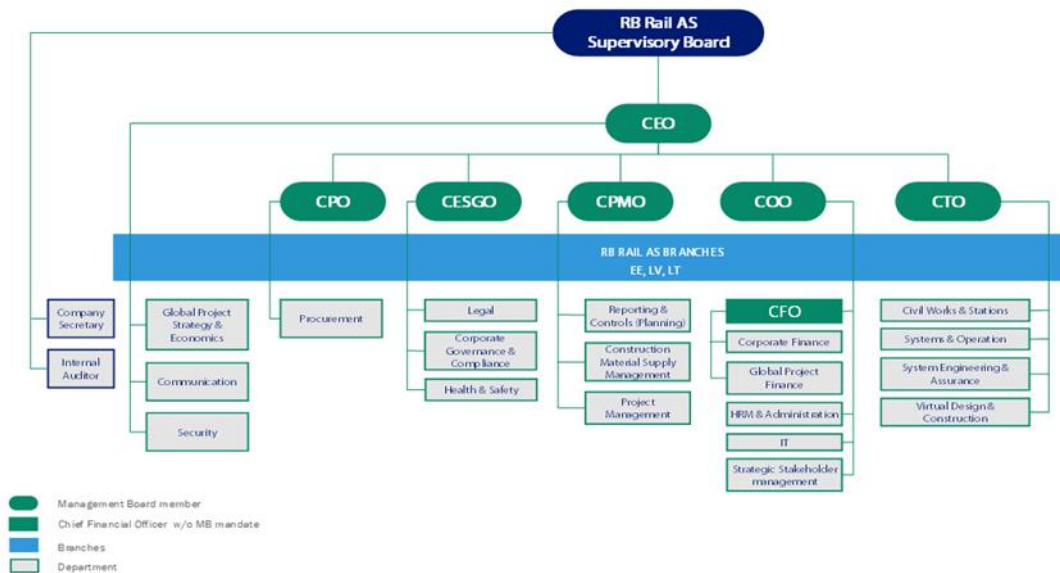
RB Rail AS
Supervisory Board

CEO

CPO

CESGO

CPMO

COO

CTO

RB RAIL AS BRANCHES
EE, LV, LT

Company Secretary

Internal Auditor

Global Project Strategy & Economics

Communication

Security

Procurement

Legal

Corporate Governance & Compliance

Health & Safety

Reporting & Controls (Planning)

Construction Material Supply Management

Project Management

CFO

Corporate Finance

Global Project Finance

HRM & Administration

IT

Strategic Stakeholder management

Civil Works & Stations

Systems & Operation

System Engineering & Assurance

Virtual Design & Construction

Management Board member

Chief Financial Officer w/o MB mandate

Branches

Department